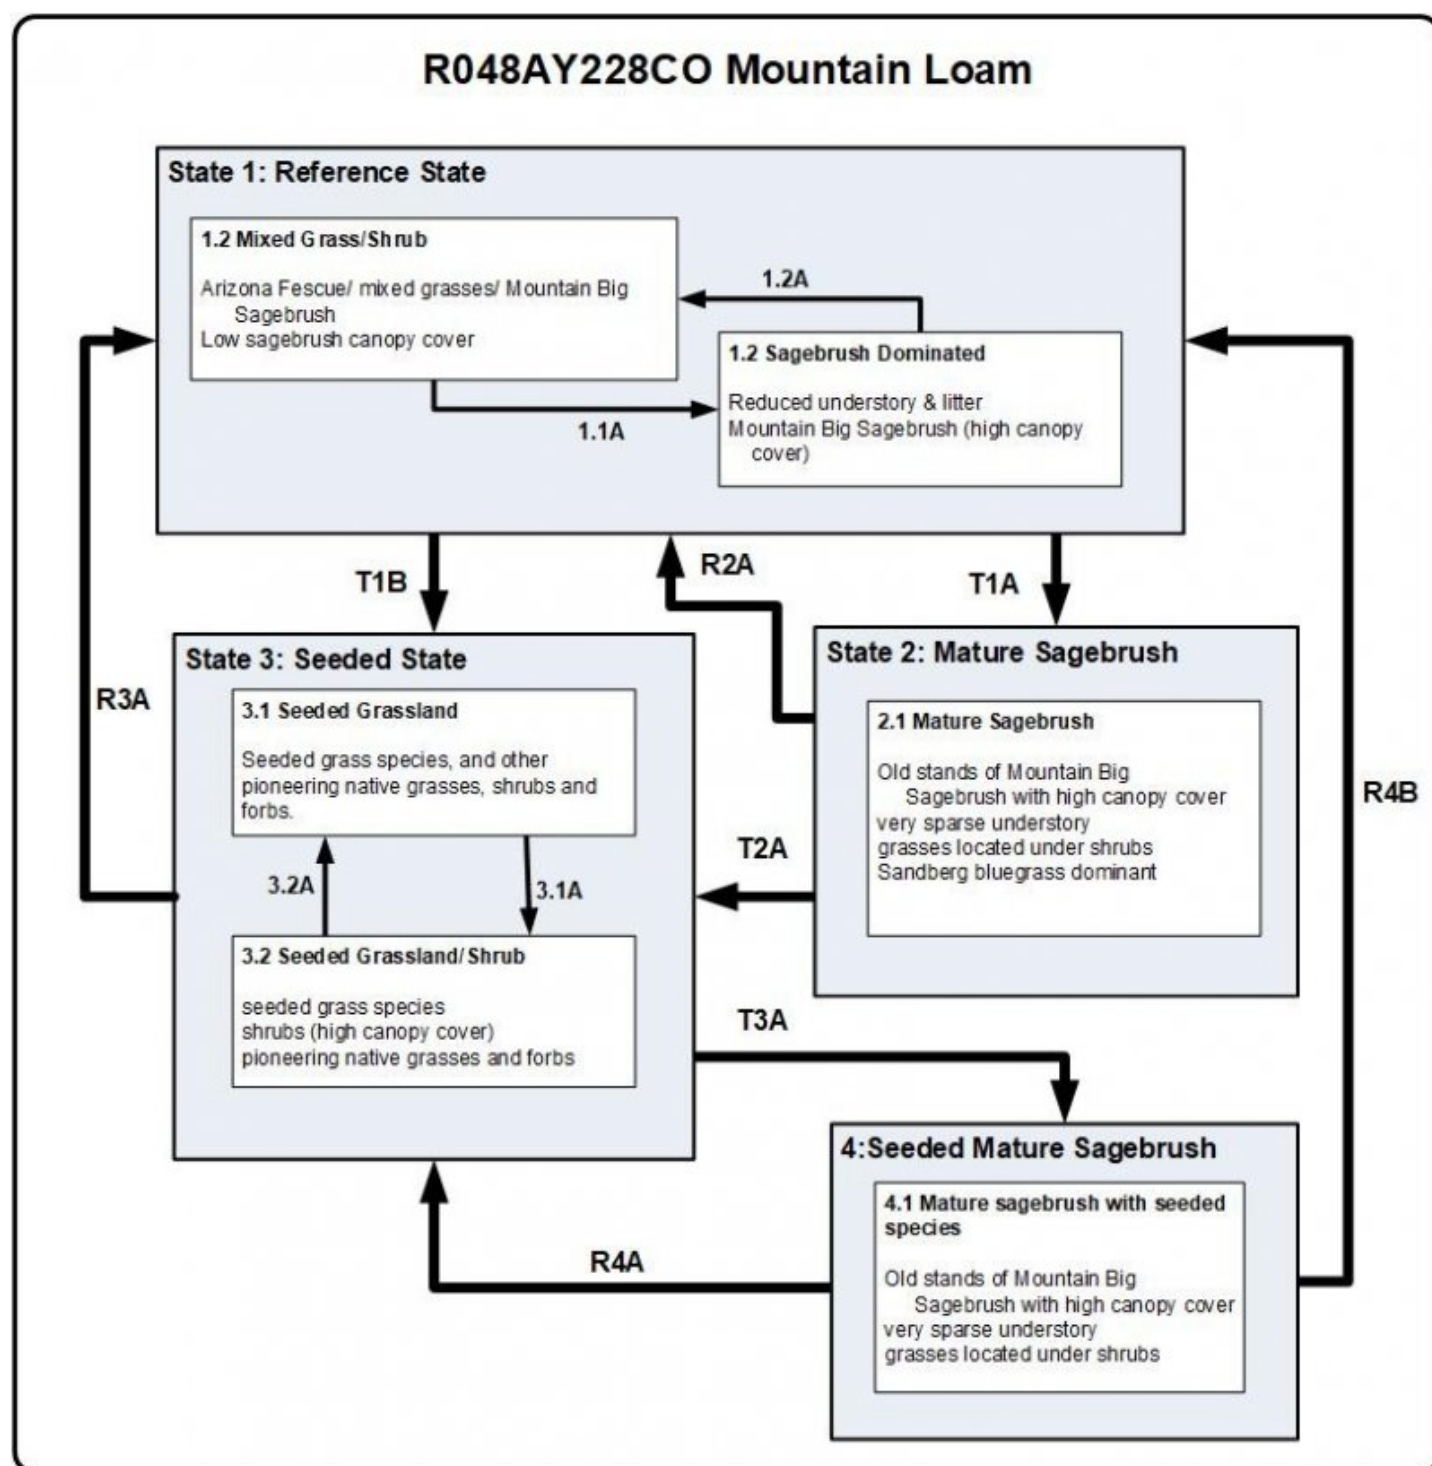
R048AY228CO Mountain Loam

State 1: Reference State

1.2 Mixed Grass/Shrub

Arizona Fescue/ mixed grasses/ Mountain Big Sagebrush
Low sagebrush canopy cover

1.2A

1.2 Sagebrush Dominated

Reduced understory & litter
Mountain Big Sagebrush (high canopy cover)

1.1A

T1B

R2A

T1A

State 3: Seeded State

3.1 Seeded Grassland

Seeded grass species, and other pioneering native grasses, shrubs and forbs.

3.2A

3.1A

3.2 Seeded Grassland/Shrub

seeded grass species
shrubs (high canopy cover)
pioneering native grasses and forbs

R3A

State 2: Mature Sagebrush

2.1 Mature Sagebrush

Old stands of Mountain Big Sagebrush with high canopy cover
very sparse understory
grasses located under shrubs
Sandberg bluegrass dominant

T2A

R4B

T3A

4:Seeded Mature Sagebrush

4.1 Mature sagebrush with seeded species

Old stands of Mountain Big Sagebrush with high canopy cover
very sparse understory
grasses located under shrubs

R4A